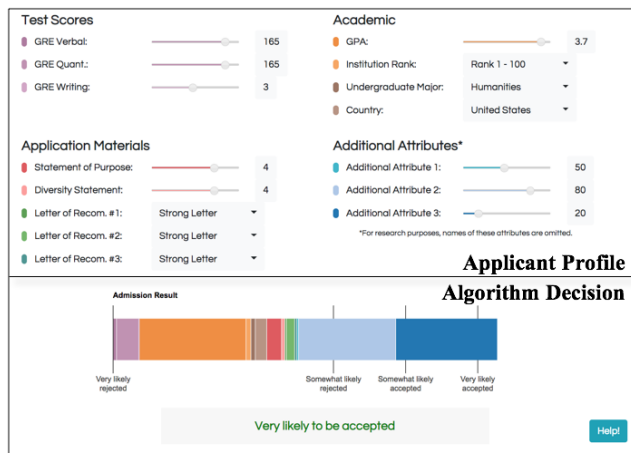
Test Scores

GRE Verbal: 165

GRE Quant.: 165

GRE Writing: 3

Academic

GPA: 3.7

Institution Rank: Rank 1 - 100

Undergraduate Major: Humanities

Country: United States

Application Materials

Statement of Purpose: 4

Diversity Statement: 4

Letter of Recom. #1: Strong Letter

Letter of Recom. #2: Strong Letter

Letter of Recom. #3: Strong Letter

Additional Attributes*

Additional Attribute 1: 50

Additional Attribute 2: 80

Additional Attribute 3: 20

*For research purposes, names of these attributes are omitted.

Applicant Profile

Algorithm Decision

Admission Result

Very likely rejected

Somewhat likely rejected

Somewhat likely accepted

Very likely accepted

Very likely to be accepted

Help!